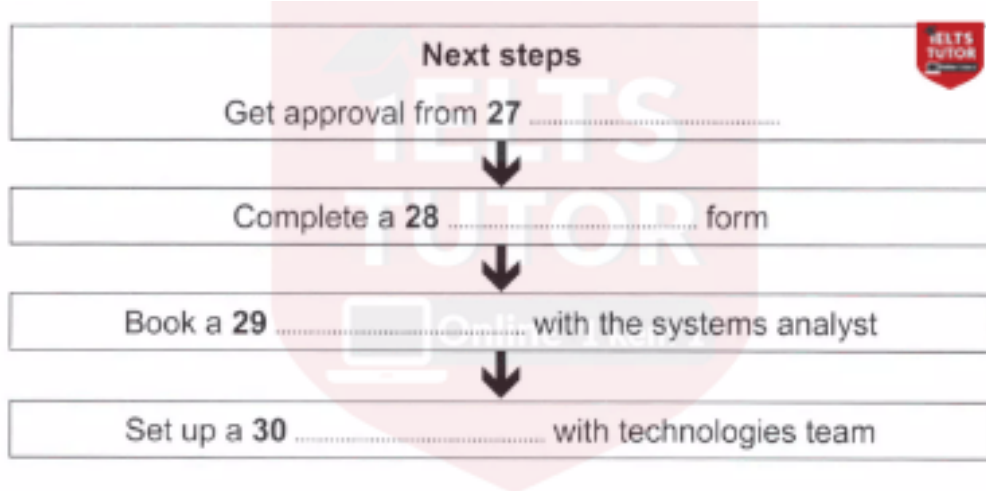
IELTS TUTOR

Next steps

Get approval from **27** ..............................

Complete a **28** .............................. form

Book a **29** .............................. with the systems analyst

Set up a **30** .............................. with technologies team

IELTS TUTOR Online 1 kèm 1